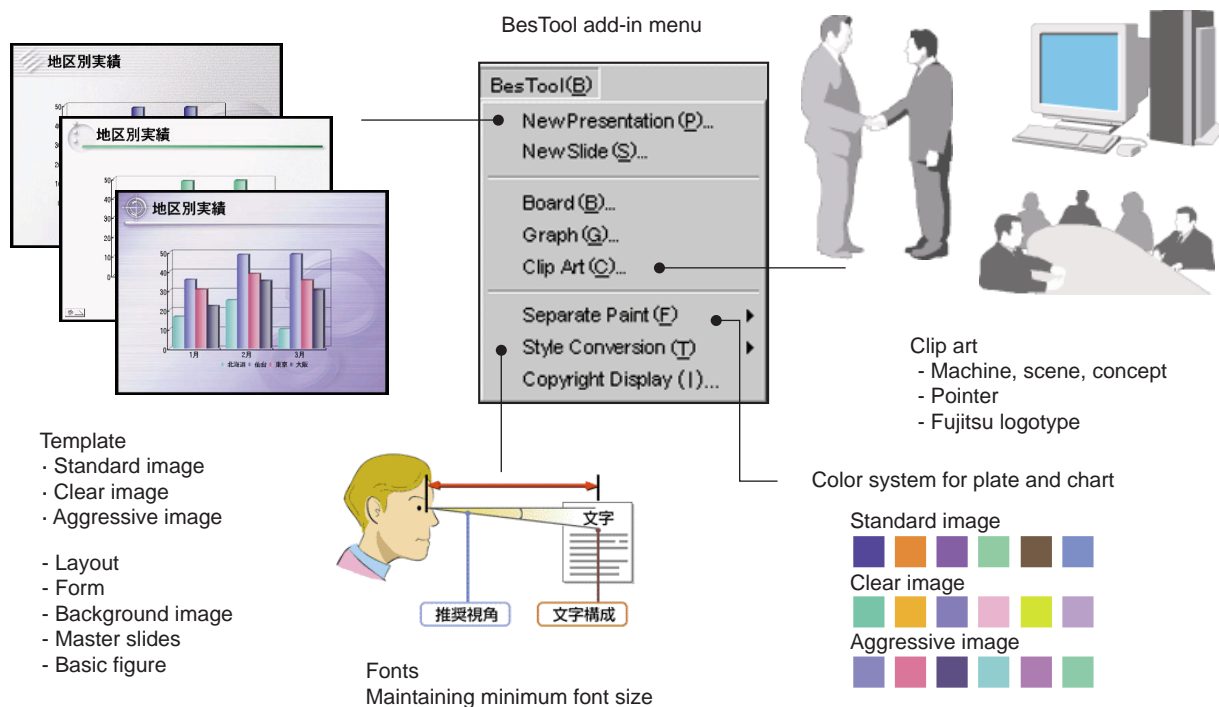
BesTool add-in menu

地区別実績

地区別実績

地区別実績

1月 2月 3月

北海道 仙台 東京 大阪

BesTool(B)
NewPresentation(P)...
NewSlide(S)...
Board(B)...
Graph(G)...
Clip Art(C)...
Separate Paint(F)
Style Conversion(T)
Copyright Display(I)...

Clip art
- Machine, scene, concept
- Pointer
- Fujitsu logotype

Template
· Standard image
· Clear image
· Aggressive image

- Layout
- Form
- Background image
- Master slides
- Basic figure

文字

推奨視角

文字構成

Fonts
Maintaining minimum font size

Color system for plate and chart

Standard image

Clear image

Aggressive image